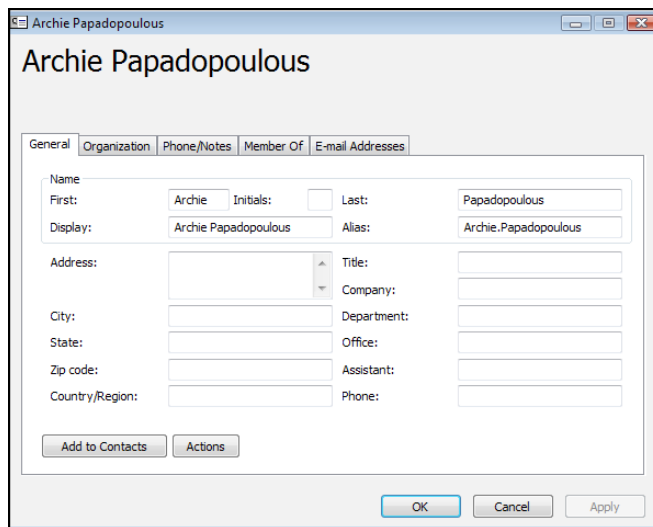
Archie Papadopoulous

Archie Papadopoulous

General | Organization | Phone/Notes | Member Of | E-mail Addresses

Name

First: Archie Initials: Last: Papadopoulous

Display: Archie Papadopoulous Alias: Archie.Papadopoulous

Address:

Title:

Company:

City:

Department:

State:

Office:

Zip code:

Assistant:

Country/Region:

Phone:

Add to Contacts

Actions

OK

Cancel

Apply